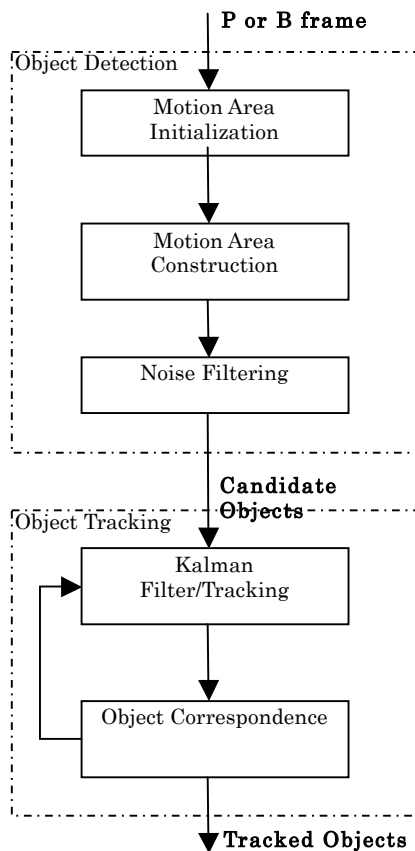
P or B frame

Object Detection

Motion Area Initialization

Motion Area Construction

Noise Filtering

Candidate Objects

Object Tracking

Kalman Filter/Tracking

Object Correspondence

Tracked Objects